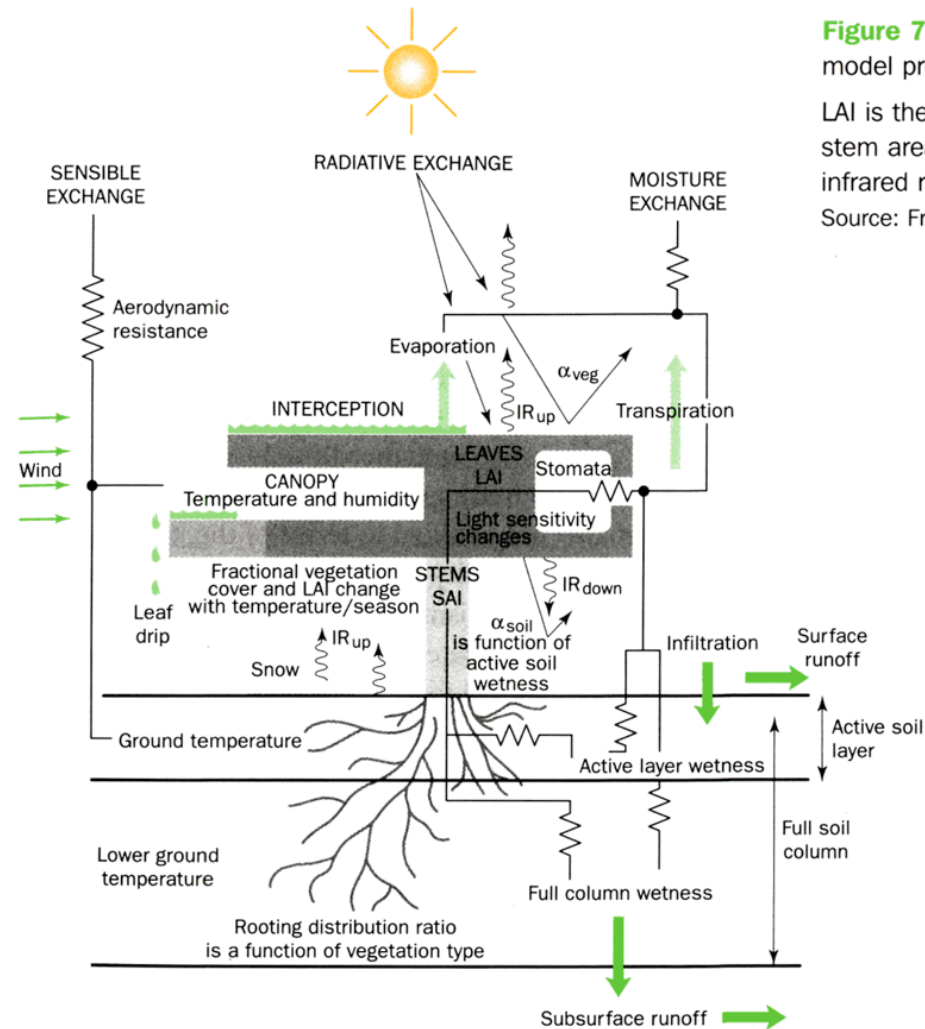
Figure 7
model pr

LAI is the
stem are
infrared r
Source: Fr

RADIATIVE EXCHANGE

SENSIBLE EXCHANGE

MOISTURE EXCHANGE

Aerodynamic resistance

Evaporation

$\alpha_{veg}$

INTERCEPTION

$IR_{up}$

Transpiration

Wind

LEAVES LAI

Stomata

CANOPY Temperature and humidity

Light sensitivity changes

Fractional vegetation cover and LAI change with temperature/season

STEMS SAI

$IR_{down}$

Leaf drip

$\alpha_{soil}$ is function of active soil wetness

$IR_{up}$

Snow

Infiltration

Surface runoff

Active soil layer

Ground temperature

Active layer wetness

Full soil column

Lower ground temperature

Full column wetness

Rooting distribution ratio is a function of vegetation type

Subsurface runoff